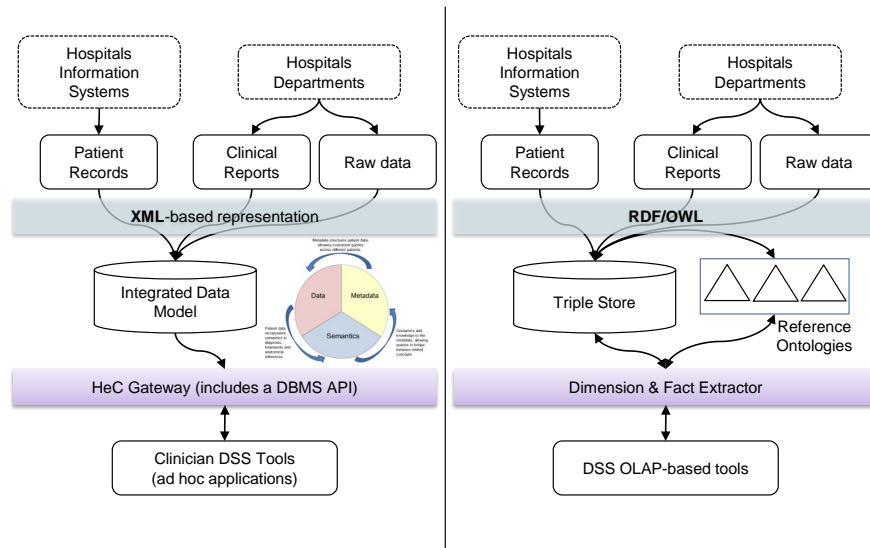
Hospitals Information Systems

Hospitals Departments

Patient Records

Clinical Reports

Raw data

XML-based representation

Integrated Data Model

Metadata structures patient data allowing consistent queries across different patients.

Data

Metadata

Semantics

Patient data incorporates semantics to diagnoses, treatments and anatomical inferences.

Semantics add knowledge to the metadata, allowing queries to bridge between related concepts.

HeC Gateway (includes a DBMS API)

Clinician DSS Tools (ad hoc applications)

Hospitals Information Systems

Hospitals Departments

Patient Records

Clinical Reports

Raw data

RDF/OWL

Triple Store

Reference Ontologies

Dimension & Fact Extractor

DSS OLAP-based tools